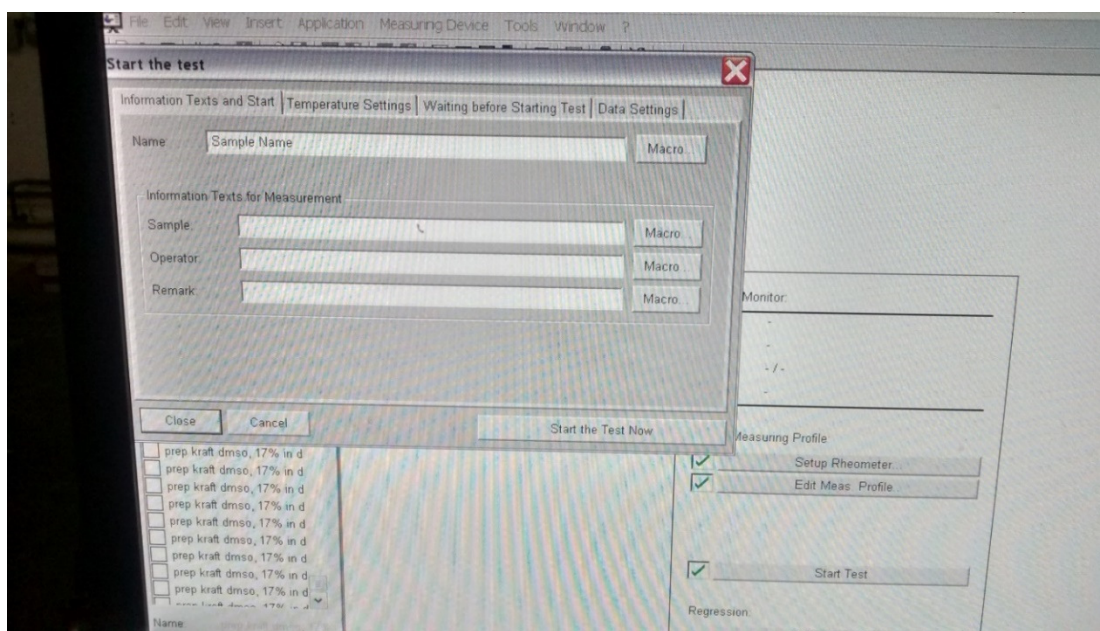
File Edit View Insert Application Measuring Device Tools Window ?

Start the test

Information Texts and Start | Temperature Settings | Waiting before Starting Test | Data Settings

Name Sample Name Macro

Information Texts for Measurement

Sample Macro

Operator Macro

Remark Macro

Close Cancel Start the Test Now

Monitor

-

-

- / -

-

Measuring Profile

Setup Rheometer

Edit Meas. Profile

Start Test

Regression

prep kraft dmso, 17% in d
prep kraft dmso, 17% in d
prep kraft dmso, 17% in d
prep kraft dmso, 17% in d
prep kraft dmso, 17% in d
prep kraft dmso, 17% in d
prep kraft dmso, 17% in d
prep kraft dmso, 17% in d
prep kraft dmso, 17% in d
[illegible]

Name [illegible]